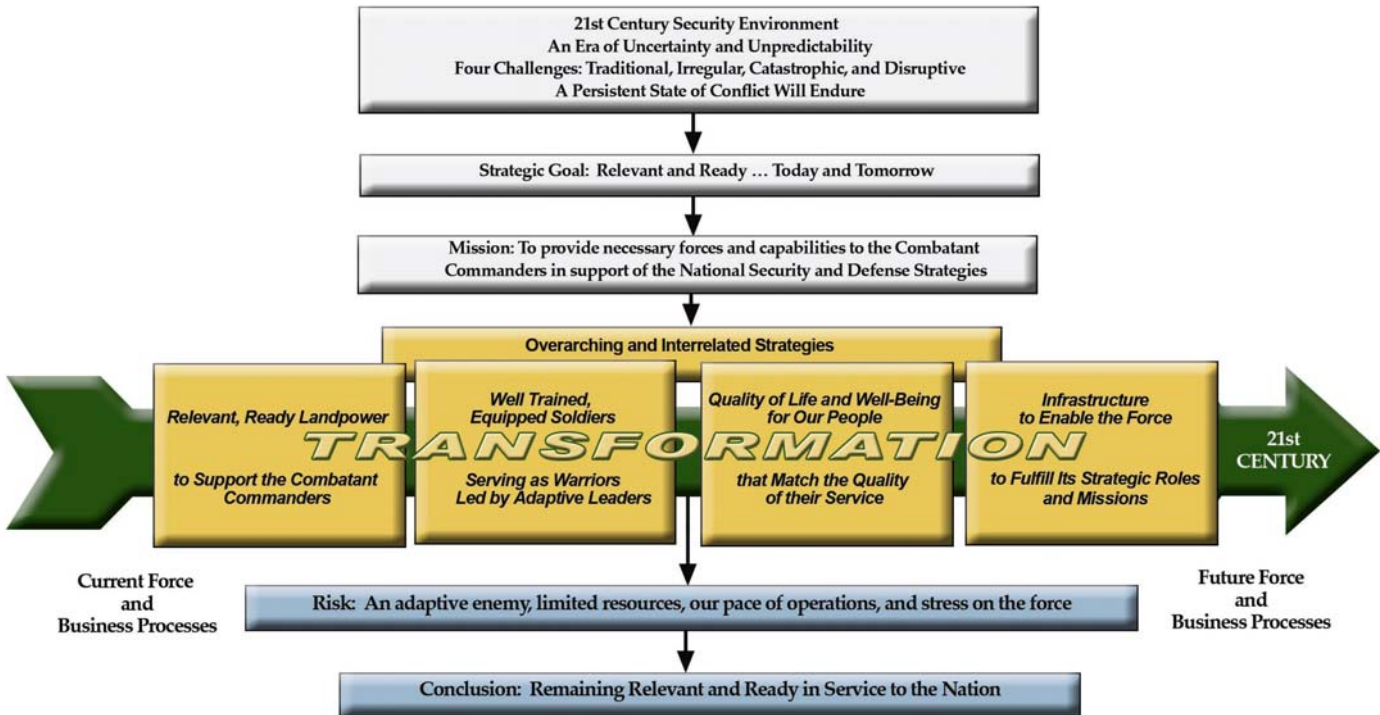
21st Century Security Environment
An Era of Uncertainty and Unpredictability
Four Challenges: Traditional, Irregular, Catastrophic, and Disruptive
A Persistent State of Conflict Will Endure

Strategic Goal: Relevant and Ready … Today and Tomorrow

Mission: To provide necessary forces and capabilities to the Combatant Commanders in support of the National Security and Defense Strategies

Overarching and Interrelated Strategies

Relevant, Ready Landpower to Support the Combatant Commanders

Well Trained, Equipped Soldiers Serving as Warriors Led by Adaptive Leaders

Quality of Life and Well-Being for Our People that Match the Quality of their Service

Infrastructure to Enable the Force to Fulfill Its Strategic Roles and Missions

TRANSFORMATION

21st CENTURY

Current Force and Business Processes

Future Force and Business Processes

Risk: An adaptive enemy, limited resources, our pace of operations, and stress on the force

Conclusion: Remaining Relevant and Ready in Service to the Nation